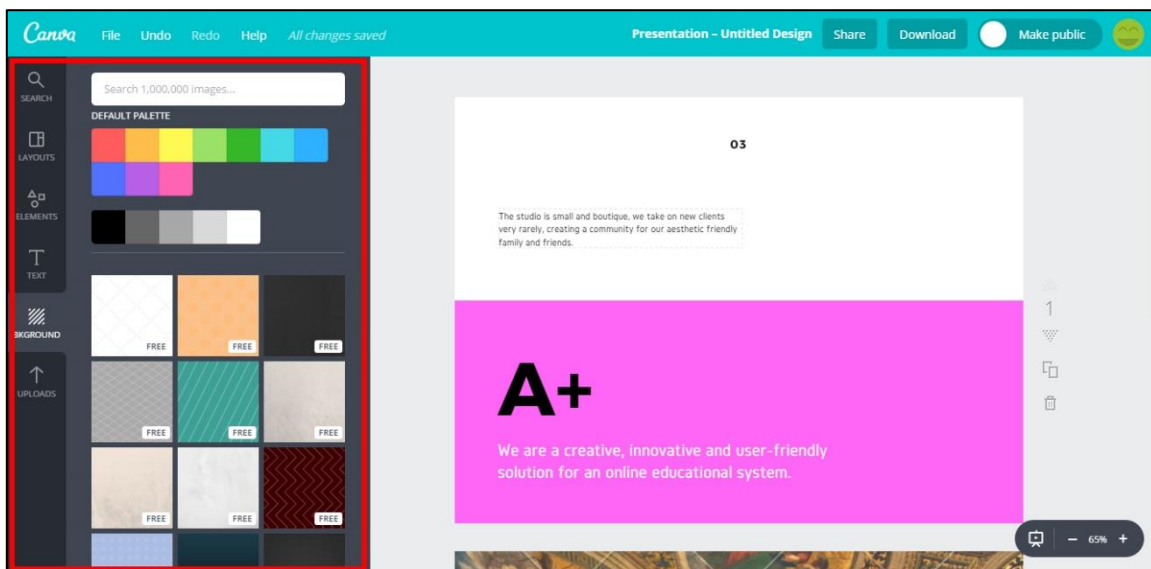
Canva File Undo Redo Help All changes saved

Presentation – Untitled Design Share Download Make public

SEARCH
LAYOUTS
ELEMENTS
TEXT
BKGROUND
UPLOADS

Search 1,000,000 images...

DEFAULT PALETTE

FREE
FREE
FREE
FREE
FREE
FREE
FREE
FREE
FREE

03

The studio is small and boutique, we take on new clients very rarely, creating a community for our aesthetic friendly family and friends.

A+

We are a creative, innovative and user-friendly solution for an online educational system.

1

– 65% +